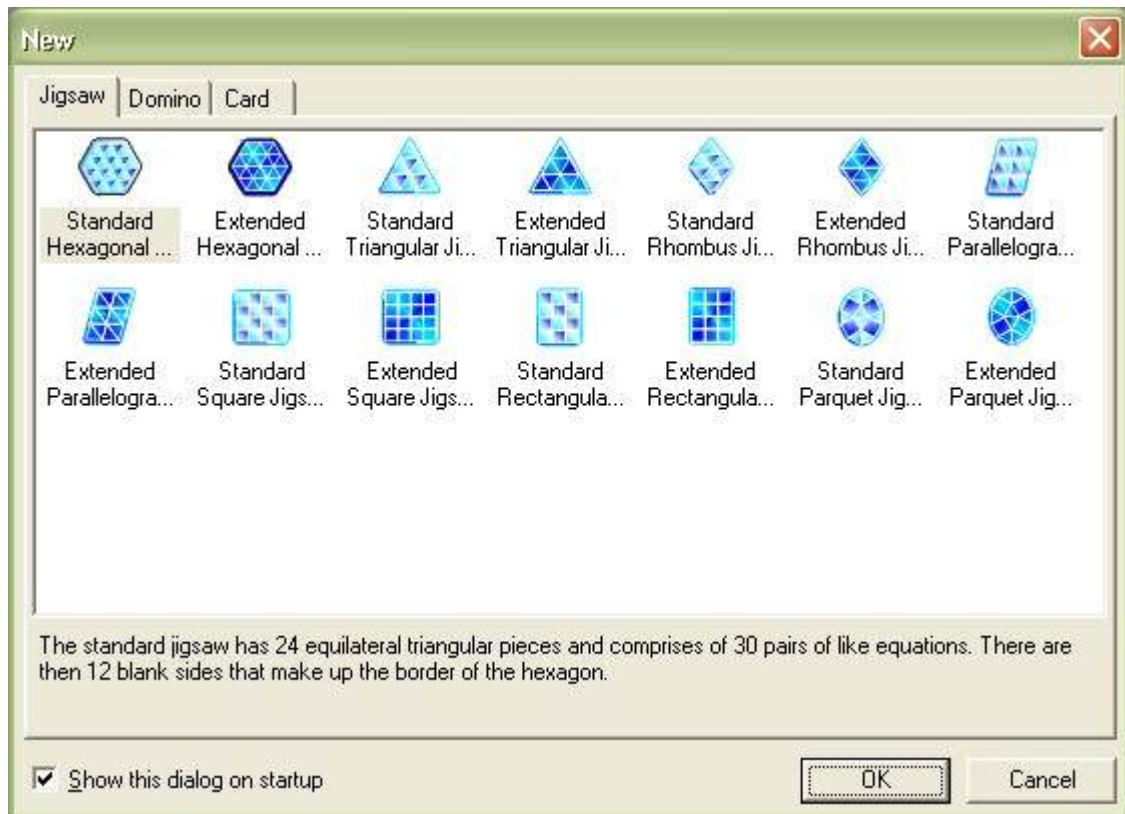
New

Jigsaw | Domino | Card

Standard Hexagonal ...
Extended Hexagonal ...
Standard Triangular Ji...
Extended Triangular Ji...
Standard Rhombus Ji...
Extended Rhombus Ji...
Standard Parallelogra...
Extended Parallelogra...
Standard Square Jigs...
Extended Square Jigs...
Standard Rectangula...
Extended Rectangula...
Standard Parquet Jig...
Extended Parquet Jig...

The standard jigsaw has 24 equilateral triangular pieces and comprises of 30 pairs of like equations. There are then 12 blank sides that make up the border of the hexagon.

Show this dialog on startup

OK

Cancel